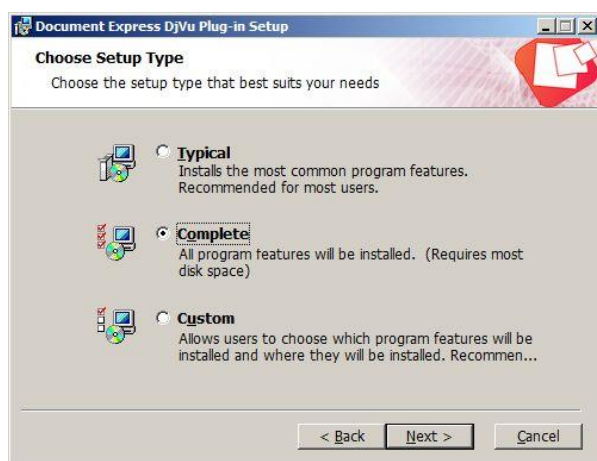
Document Express DjVu Plug-in Setup

Choose Setup Type
Choose the setup type that best suits your needs

Typical
Installs the most common program features. Recommended for most users.

Complete
All program features will be installed. (Requires most disk space)

Custom
Allows users to choose which program features will be installed and where they will be installed. Recommen...

< Back
Next >
Cancel